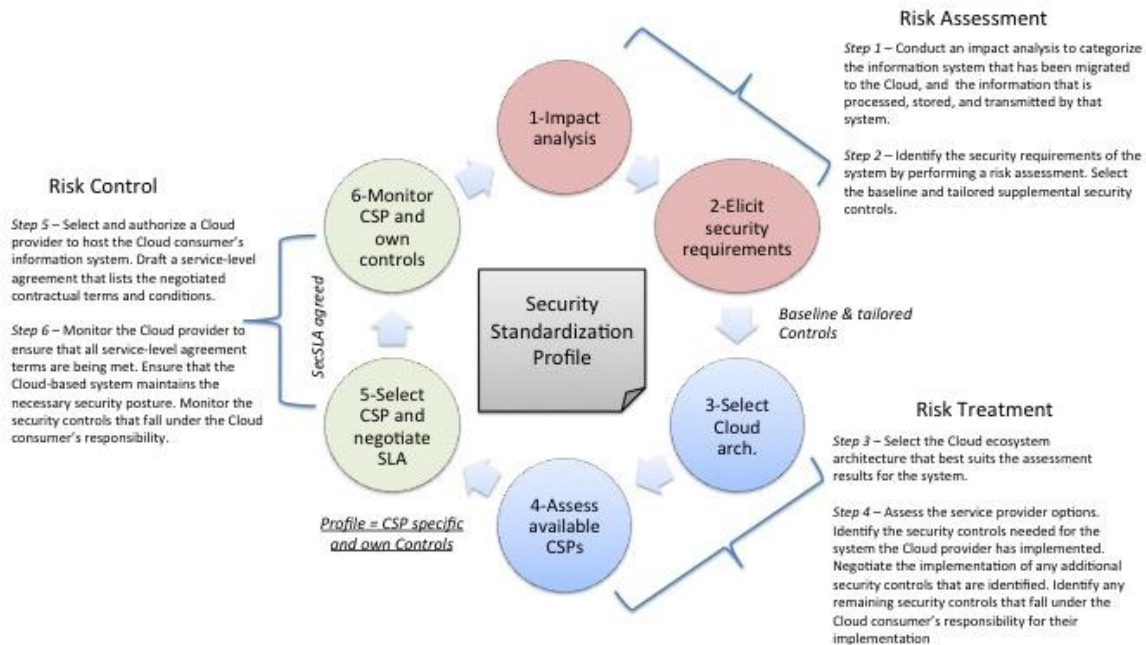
Risk Assessment

Step 1 – Conduct an impact analysis to categorize the information system that has been migrated to the Cloud, and the information that is processed, stored, and transmitted by that system.

Step 2 – Identify the security requirements of the system by performing a risk assessment. Select the baseline and tailored supplemental security controls.

Risk Control

Step 5 – Select and authorize a Cloud provider to host the Cloud consumer's information system. Draft a service-level agreement that lists the negotiated contractual terms and conditions.

Step 6 – Monitor the Cloud provider to ensure that all service-level agreement terms are being met. Ensure that the Cloud-based system maintains the necessary security posture. Monitor the security controls that fall under the Cloud consumer's responsibility.

1-Impact analysis

2-Elicit security requirements

Baseline & tailored Controls

3-Select Cloud arch.

4-Assess available CSPs

5-Select CSP and negotiate SLA

6-Monitor CSP and own controls

SecSLA agreed

Security Standardization Profile

Profile = CSP specific and own Controls

Risk Treatment

Step 3 – Select the Cloud ecosystem architecture that best suits the assessment results for the system.

Step 4 – Assess the service provider options. Identify the security controls needed for the system the Cloud provider has implemented. Negotiate the implementation of any additional security controls that are identified. Identify any remaining security controls that fall under the Cloud consumer's responsibility for their implementation